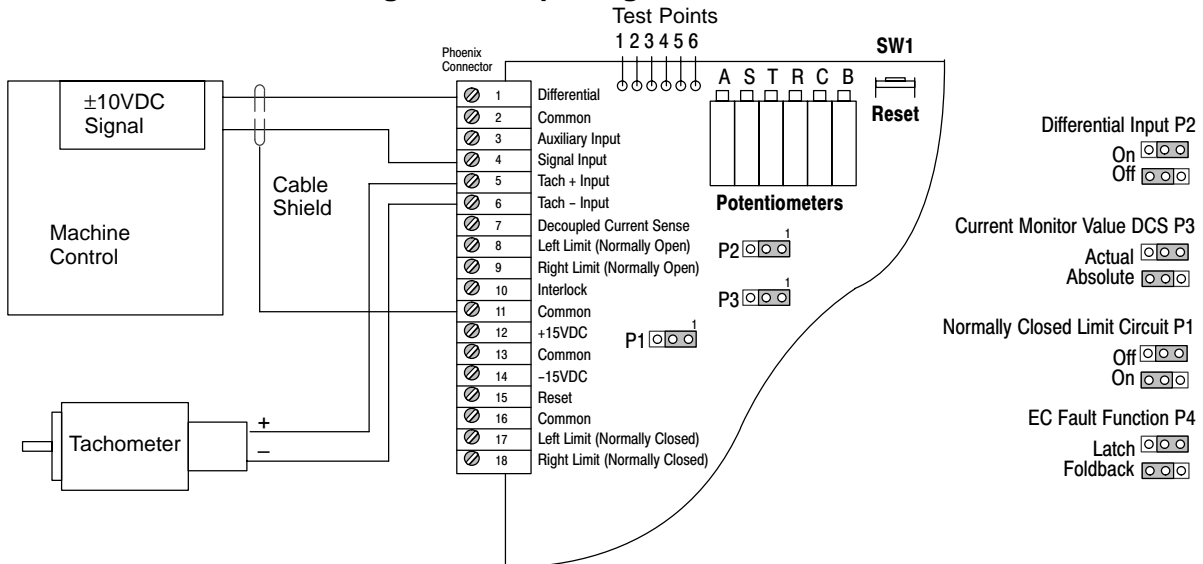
Test Points
1 2 3 4 5 6
SW1
Phoenix Connector
A S T R C B
$\pm$10VDC Signal
1 Differential
2 Common
3 Auxiliary Input
4 Signal Input
5 Tach + Input
6 Tach – Input
7 Decoupled Current Sense
8 Left Limit (Normally Open)
9 Right Limit (Normally Open)
10 Interlock
11 Common
12 +15VDC
13 Common
14 –15VDC
15 Reset
16 Common
17 Left Limit (Normally Closed)
18 Right Limit (Normally Closed)
Reset
Cable Shield
Machine Control
Potentiometers
P2
1
P3
1
P1
1
Tachometer
+
–
Differential Input P2
On
Off
Current Monitor Value DCS P3
Actual
Absolute
Normally Closed Limit Circuit P1
Off
On
EC Fault Function P4
Latch
Foldback